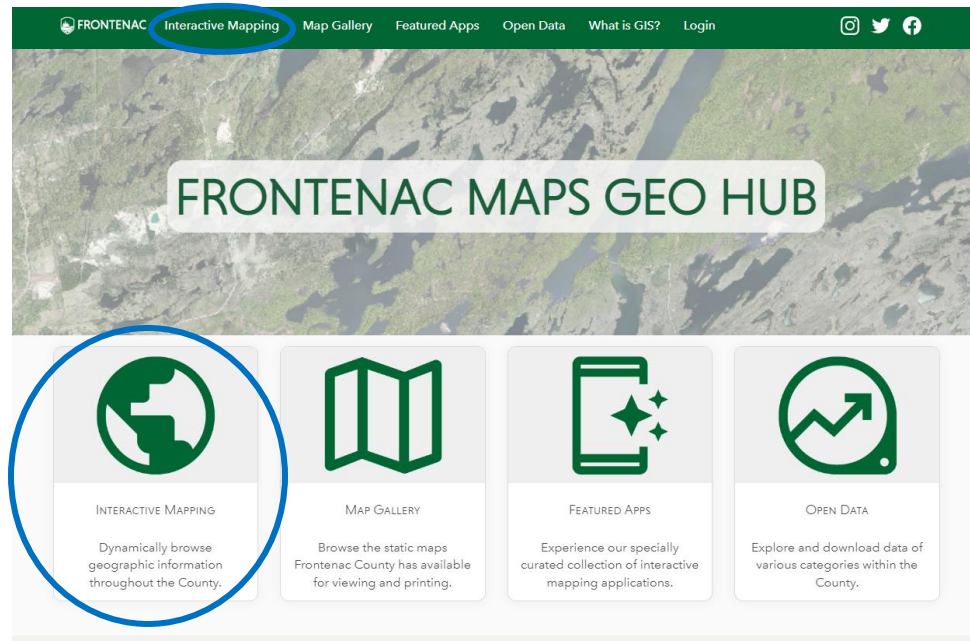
FRONTENAC Interactive Mapping Map Gallery Featured Apps Open Data What is GIS? Login

FRONTENAC MAPS GEO HUB

Interactive Mapping

Dynamically browse geographic information throughout the County.

Map Gallery

Browse the static maps Frontenac County has available for viewing and printing.

Featured Apps

Experience our specially curated collection of interactive mapping applications.

Open Data

Explore and download data of various categories within the County.